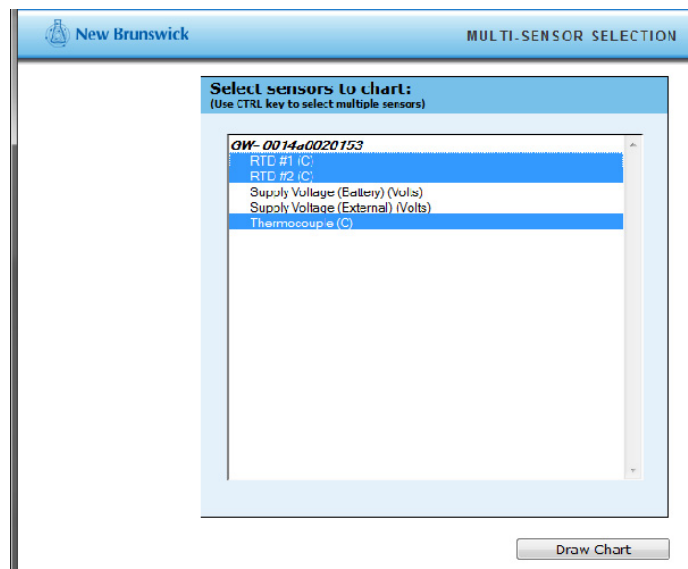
New Brunswick

MULTI-SENSOR SELECTION

Select sensors to chart:
(Use CTRL key to select multiple sensors)

GW- 0014a0020153
RTD #1 (C)
RTD #2 (C)
Supply Voltage (Battery) (Volts)
Supply Voltage (External) (Volts)
Thermocouple (C)

Draw Chart